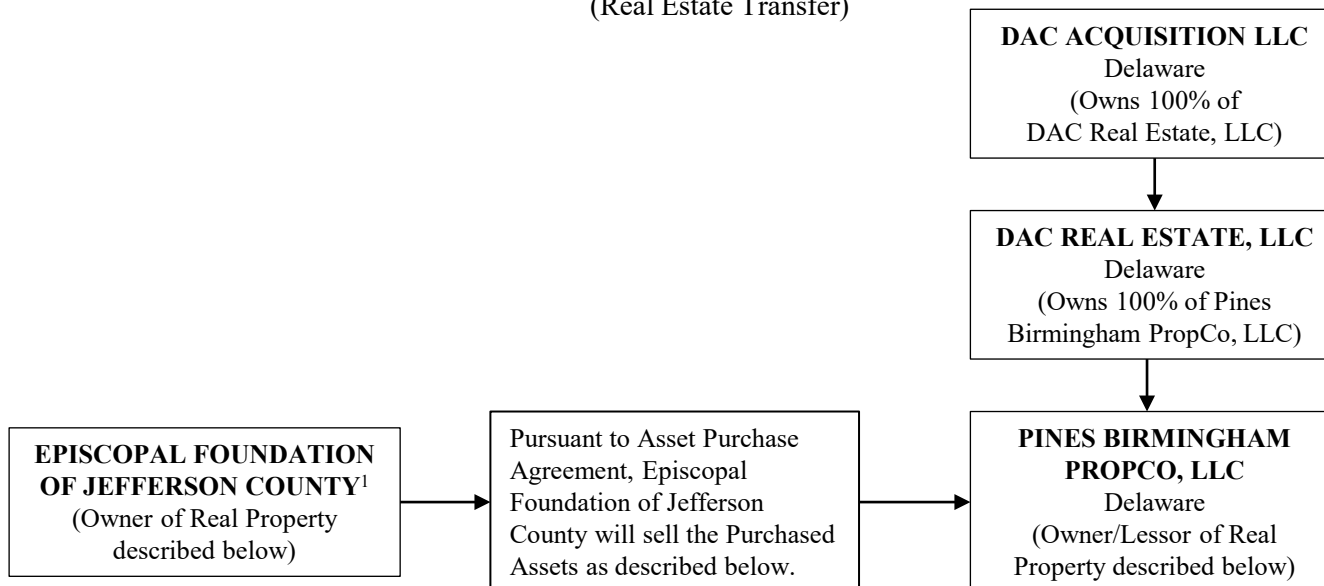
(Real Estate Transfer)

**DAC ACQUISITION LLC**
Delaware
(Owns 100% of DAC Real Estate, LLC)

**DAC REAL ESTATE, LLC**
Delaware
(Owns 100% of Pines Birmingham PropCo, LLC)

**EPISCOPAL FOUNDATION OF JEFFERSON COUNTY**$^1$
(Owner of Real Property described below)

Pursuant to Asset Purchase Agreement, Episcopal Foundation of Jefferson County will sell the Purchased Assets as described below.

**PINES BIRMINGHAM PROPCO, LLC**
Delaware
(Owner/Lessor of Real Property described below)